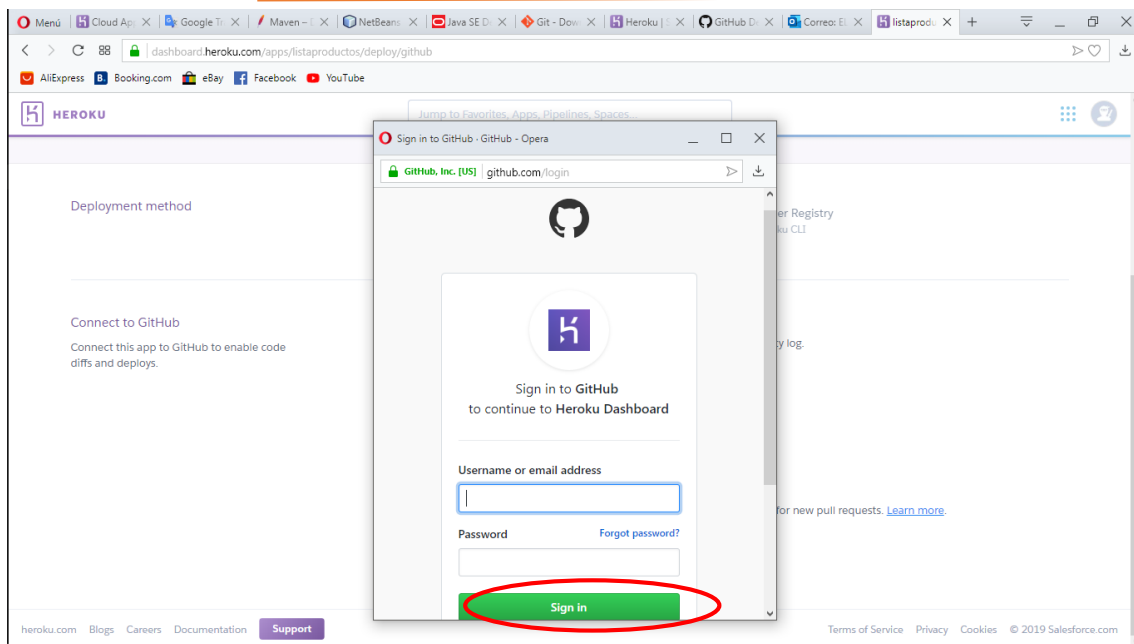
Menú | Cloud Ap | Google Tr | Maven – | NetBeans | Java SE D | Git - Dow | Heroku | | GitHub D | Correo: E | listaprodu

dashboard.heroku.com/apps/listaproductos/deploy/github

AliExpress Booking.com eBay Facebook YouTube

HEROKU

Jump to Favorites, Apps, Pipelines, Spaces...

Deployment method

er Registry
ku CLI

Connect to GitHub

Connect this app to GitHub to enable code diffs and deploys.

y log.

for new pull requests. Learn more.

heroku.com Blogs Careers Documentation Support

Terms of Service Privacy Cookies © 2019 Salesforce.com

Sign in to GitHub · GitHub - Opera

GitHub, Inc. [US] github.com/login

Sign in to GitHub
to continue to Heroku Dashboard

Username or email address

Password

Forgot password?

Sign in